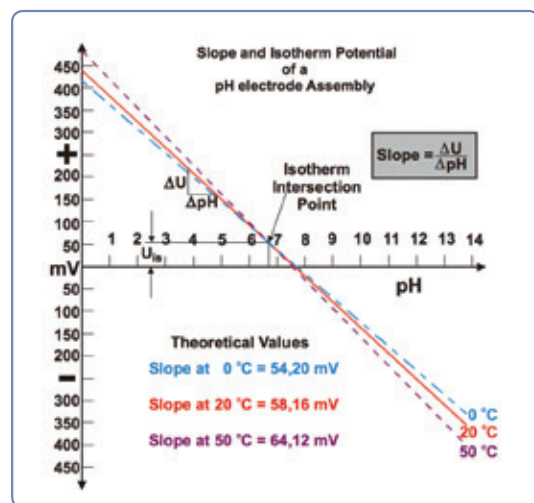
Slope and Isotherm Potential of a pH electrode Assembly

450
400
350
300
+
200
150
100
50
mV
50
100
150
200
–
300
350
400
450

Slope = $\frac{\Delta U}{\Delta pH}$

ΔU
ΔpH

Isotherm Intersection Point

1 2 3 4 5 6 7 8 9 10 11 12 13 14

$U_{is}$

pH

Theoretical Values

Slope at 0 °C = 54,20 mV

Slope at 20 °C = 58,16 mV

Slope at 50 °C = 64,12 mV

0 °C
20 °C
50 °C